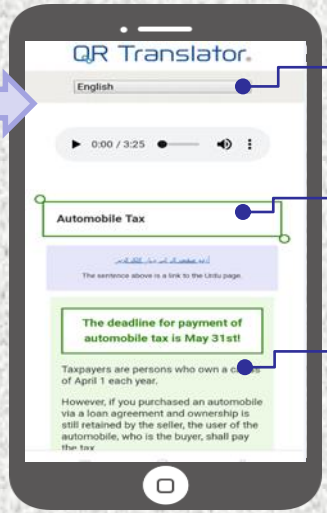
QR Translator.

English

0:00 / 3:25

Automobile Tax

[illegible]
The sentence above is a link to the Urdu page.

The deadline for payment of automobile tax is May 31st!

Taxpayers are persons who own a c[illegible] of April 1 each year.

However, if you purchased an automobile via a loan agreement and ownership is still retained by the seller, the user of the automobile, who is the buyer, shall pay the tax.